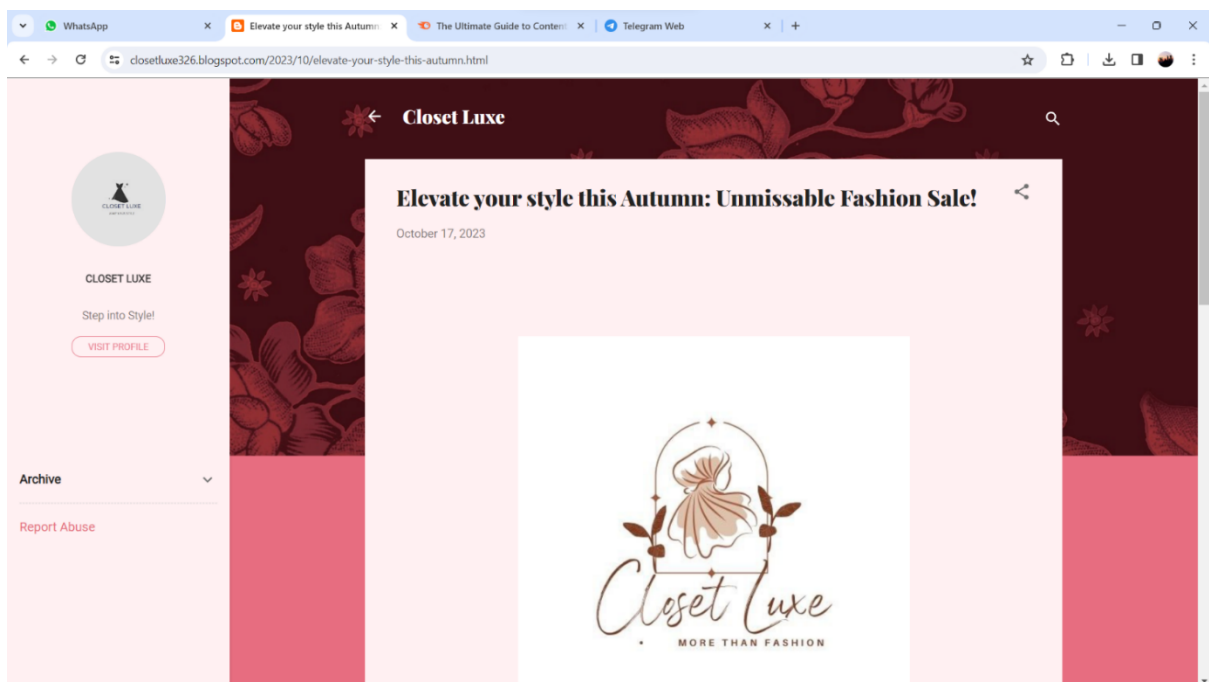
WhatsApp
Elevate your style this Autumn
The Ultimate Guide to Conten
Telegram Web
closetluxe326.blogspot.com/2023/10/elevate-your-style-this-autumn.html

Closet Luxe

CLOSET LUXE
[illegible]

CLOSET LUXE

Step into Style!

VISIT PROFILE

Archive

Report Abuse

Elevate your style this Autumn: Unmissable Fashion Sale!

October 17, 2023

Closet Luxe
MORE THAN FASHION